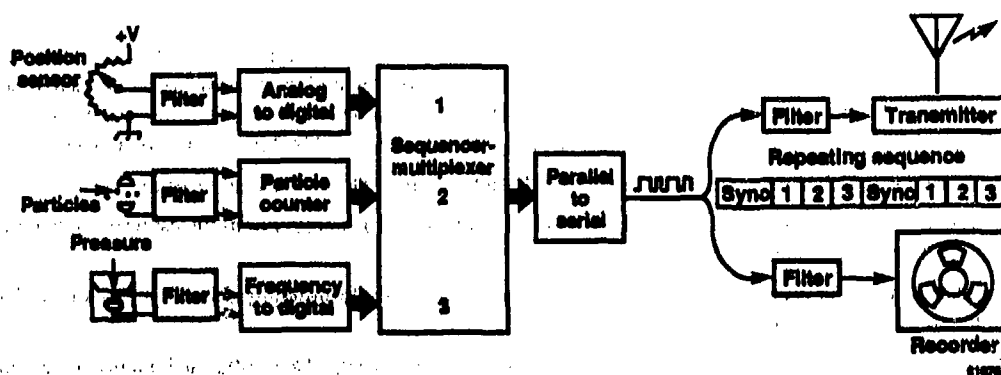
+V

Position sensor

Filter

Analog to digital

Particles

Filter

Particle counter

Pressure

Filter

Frequency to digital

1

Sequencer-multiplexer

2

3

Parallel to serial

Filter

Transmitter

Repeating sequence

| Sync | 1 | 2 | 3 | Sync | 1 | 2 | 3 |
|---|---|---|---|---|---|---|---|

Filter

Recorder

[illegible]